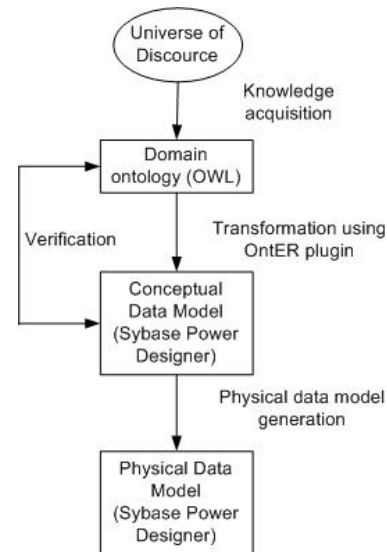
Universe of Discource

Knowledge acquisition

Domain ontology (OWL)

Verification

Transformation using OntER plugin

Conceptual Data Model (Sybase Power Designer)

Physical data model generation

Physical Data Model (Sybase Power Designer)